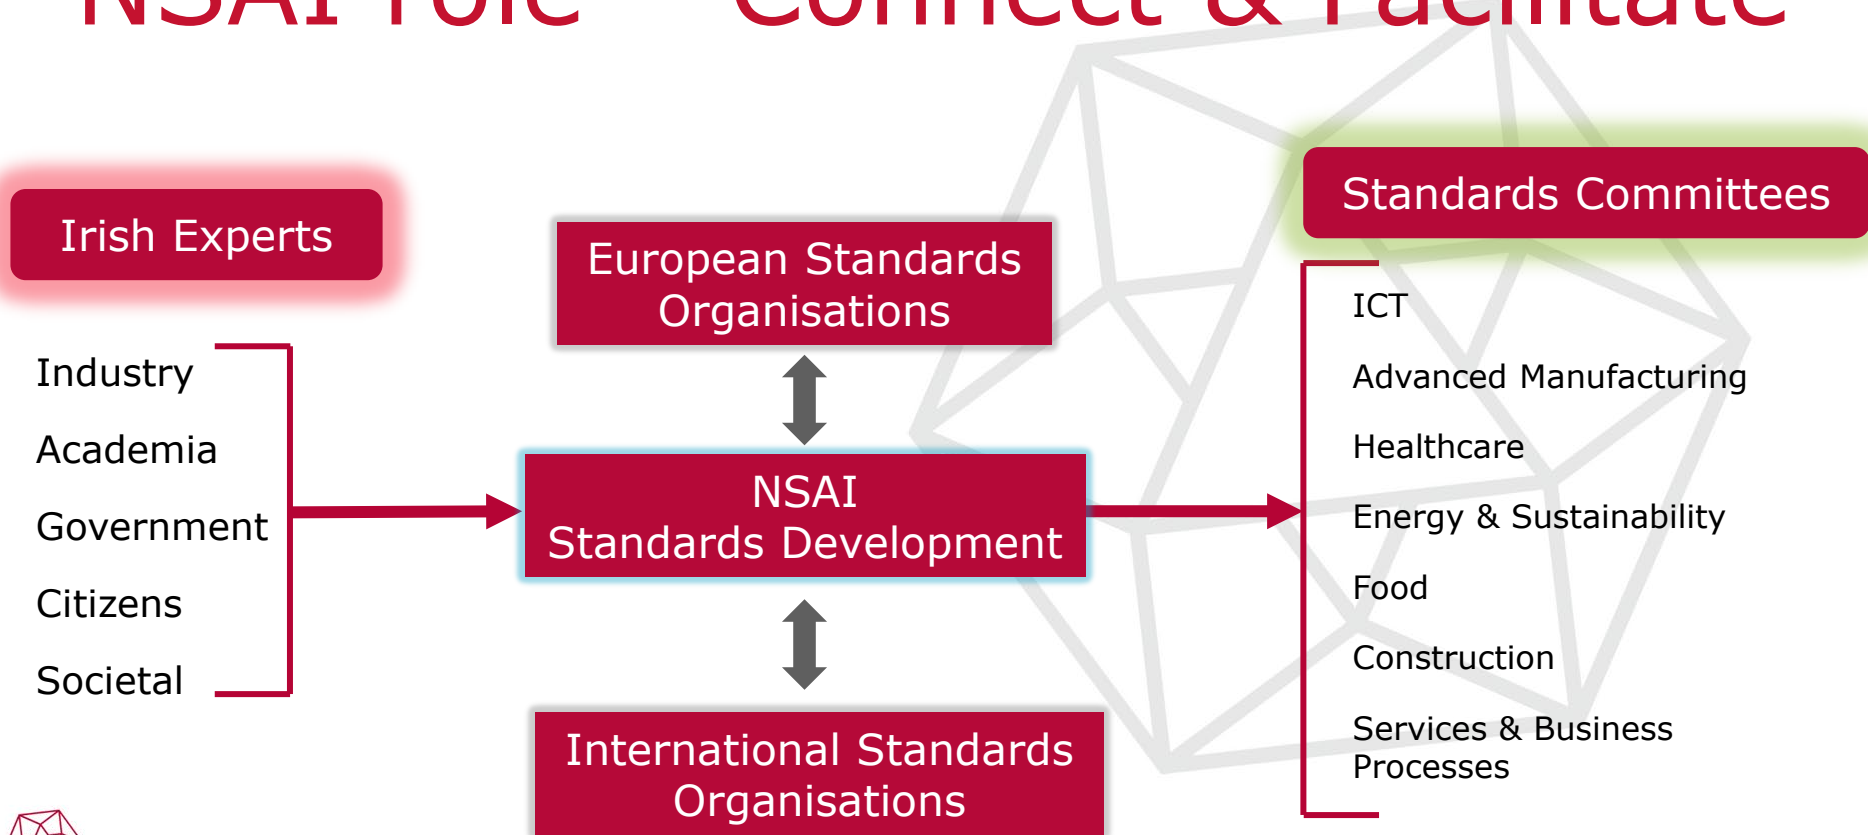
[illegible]

Irish Experts

Industry

Academia

Government

Citizens

Societal

European Standards Organisations

NSAI
Standards Development

International Standards Organisations

Standards Committees

ICT

Advanced Manufacturing

Healthcare

Energy & Sustainability

Food

Construction

Services & Business Processes